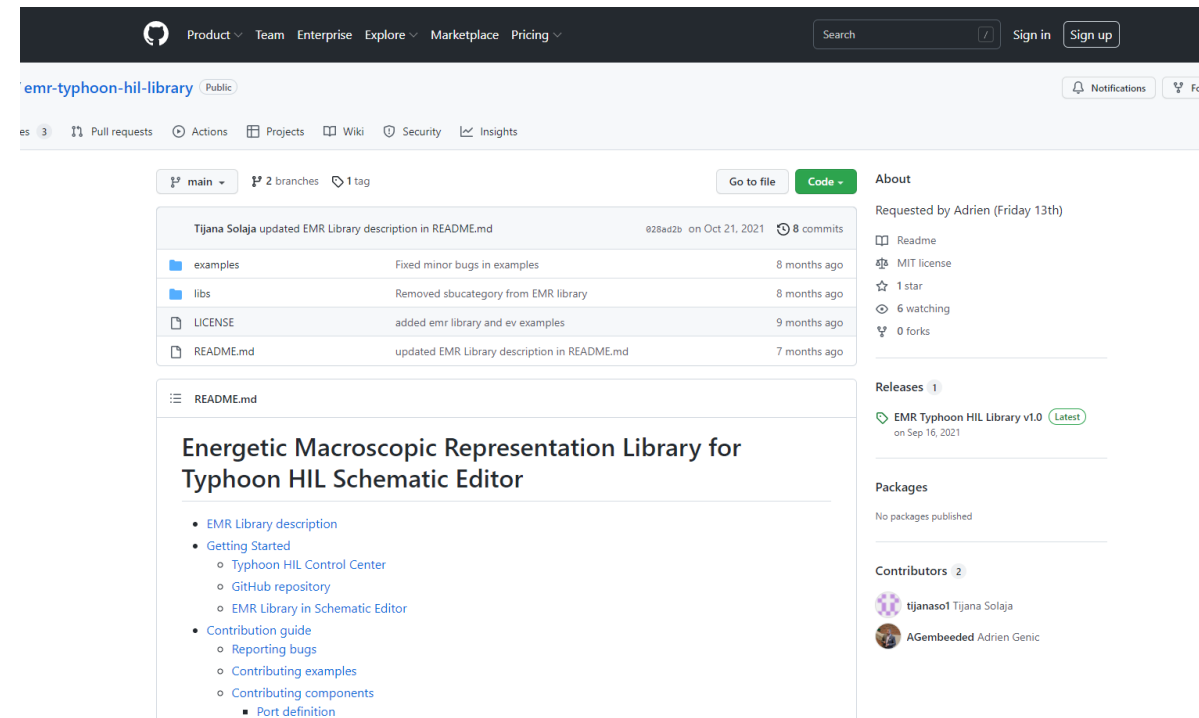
Product Team Enterprise Explore Marketplace Pricing

Search /

Sign in Sign up

/emr-typhoon-hil-library Public

Notifications Fo

es 3 Pull requests Actions Projects Wiki Security Insights

main 2 branches 1 tag

Go to file Code

Tijana Solaja updated EMR Library description in README.md 028ad2b on Oct 21, 2021 8 commits

| | | |
|---|---|---|
| examples | Fixed minor bugs in examples | 8 months ago |
| libs | Removed sbucategory from EMR library | 8 months ago |
| LICENSE | added emr library and ev examples | 9 months ago |
| README.md | updated EMR Library description in README.md | 7 months ago |

README.md

Energetic Macroscopic Representation Library for Typhoon HIL Schematic Editor

- EMR Library description
- Getting Started
  - Typhoon HIL Control Center
  - GitHub repository
  - EMR Library in Schematic Editor
- Contribution guide
  - Reporting bugs
  - Contributing examples
  - Contributing components
    - Port definition

About

Requested by Adrien (Friday 13th)

Readme

MIT license

1 star

6 watching

0 forks

Releases 1

EMR Typhoon HIL Library v1.0 Latest
on Sep 16, 2021

Packages

No packages published

Contributors 2

tijanaso1 Tijana Solaja

AGembeeded Adrien Genic